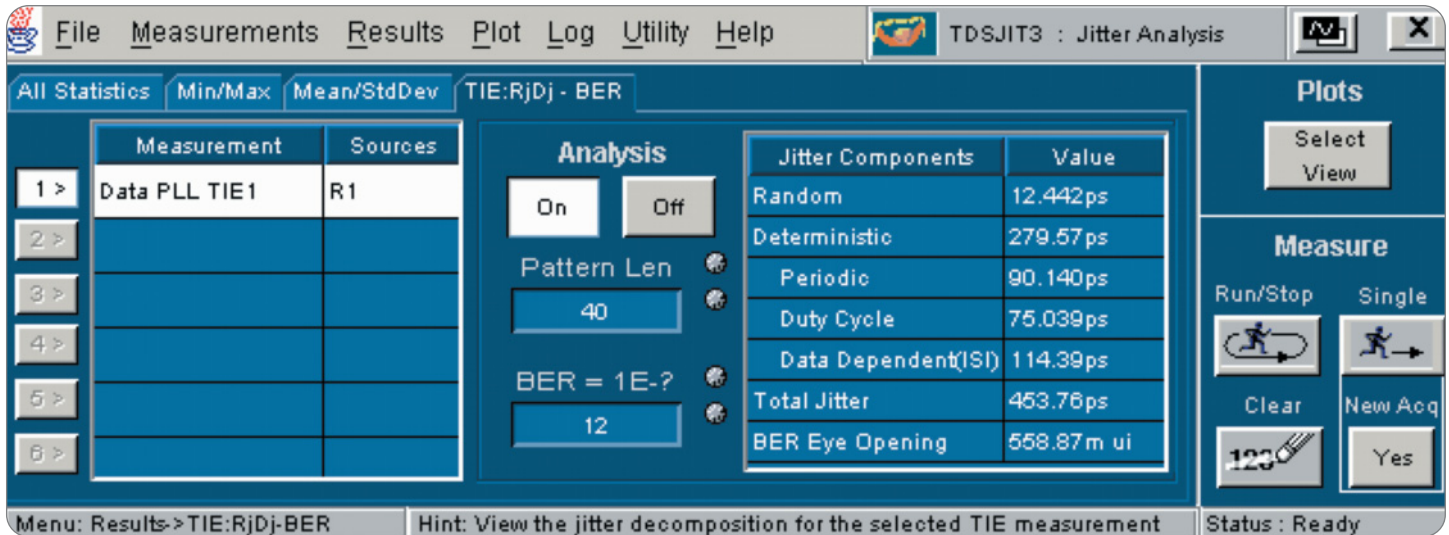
File Measurements Results Plot Log Utility Help

TDSJIT3 : Jitter Analysis

All Statistics | Min/Max | Mean/StdDev | TIE:RjDj - BER

| | Measurement | Sources |
|---|---|---|
| 1 > | Data PLL TIE1 | R1 |
| 2 > | | |
| 3 > | | |
| 4 > | | |
| 5 > | | |
| 6 > | | |

Analysis

On Off

Pattern Len

40

BER = 1E-?

12

| Jitter Components | Value |
|---|---|
| Random | 12.442ps |
| Deterministic | 279.57ps |
| Periodic | 90.140ps |
| Duty Cycle | 75.039ps |
| Data Dependent(ISI) | 114.39ps |
| Total Jitter | 453.76ps |
| BER Eye Opening | 558.87m ui |

Plots

Select View

Measure

Run/Stop

Single

Clear

123

New Acq

Yes

Menu: Results->TIE:RjDj-BER

Hint: View the jitter decomposition for the selected TIE measurement

Status : Ready